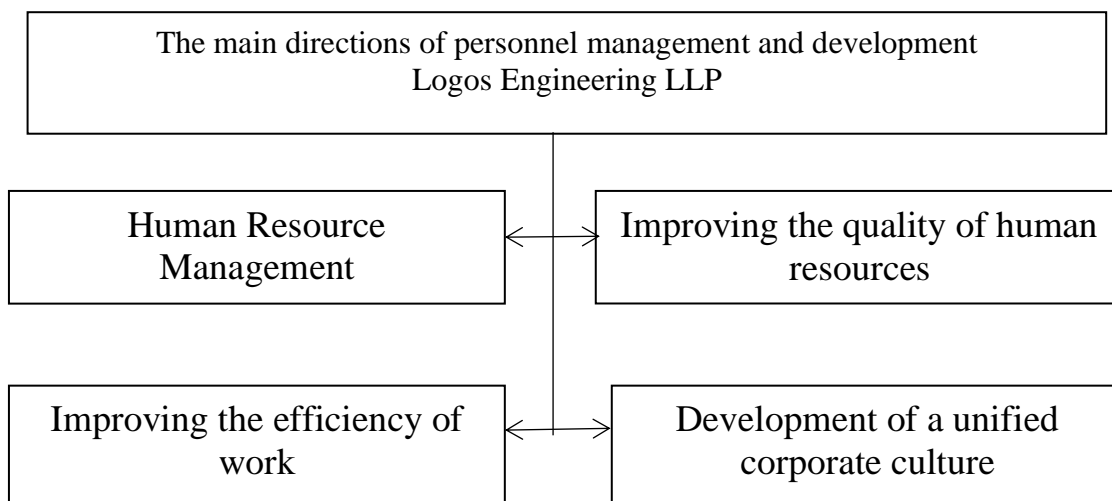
The main directions of personnel management and development Logos Engineering LLP

Human Resource Management

Improving the quality of human resources

Improving the efficiency of work

Development of a unified corporate culture